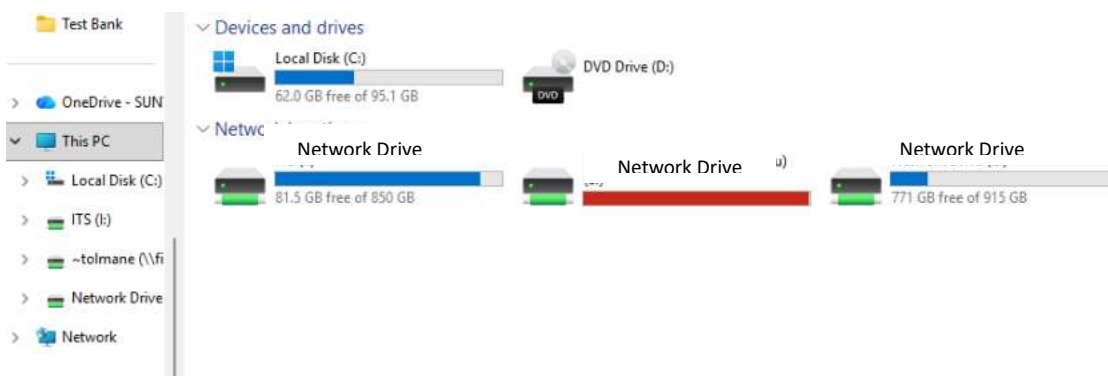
Test Bank

OneDrive - SUN

This PC

Local Disk (C:)

ITS (I:)

~tolmane (\\fi

Network Drive

Network

Devices and drives

Local Disk (C:)
62.0 GB free of 95.1 GB

DVD Drive (D:)
DVD

Netwo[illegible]

Network Drive
81.5 GB free of 850 GB

Network Drive
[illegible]u)

Network Drive
771 GB free of 915 GB